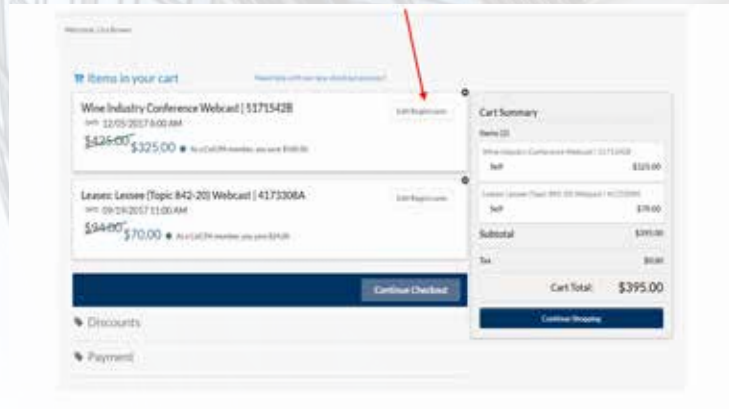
Welcome, Lisa Brown

Items in your cart

Need help with our new checkout process?

Wine Industry Conference Webcast | 1171542B

Edit Registrant

Self 12/05/2017 8:00 AM

$425.00 $325.00 As a CalCPA member, you save $100.00

Leases: Lessee (Topic 842-20) Webcast | 4171308A

Edit Registrant

Self 09/19/2017 11:00 AM

$94.00 $70.00 As a CalCPA member, you save $24.00

Continue Checkout

Discounts

Payment

Cart Summary

Items (2)

Wine Industry Conference Webcast | 1171542B

Self $325.00

Leases: Lessee (Topic 842-20) Webcast | 4171308A

Self $70.00

Subtotal $395.00

Tax $0.00

Cart Total: $395.00

Continue Shopping